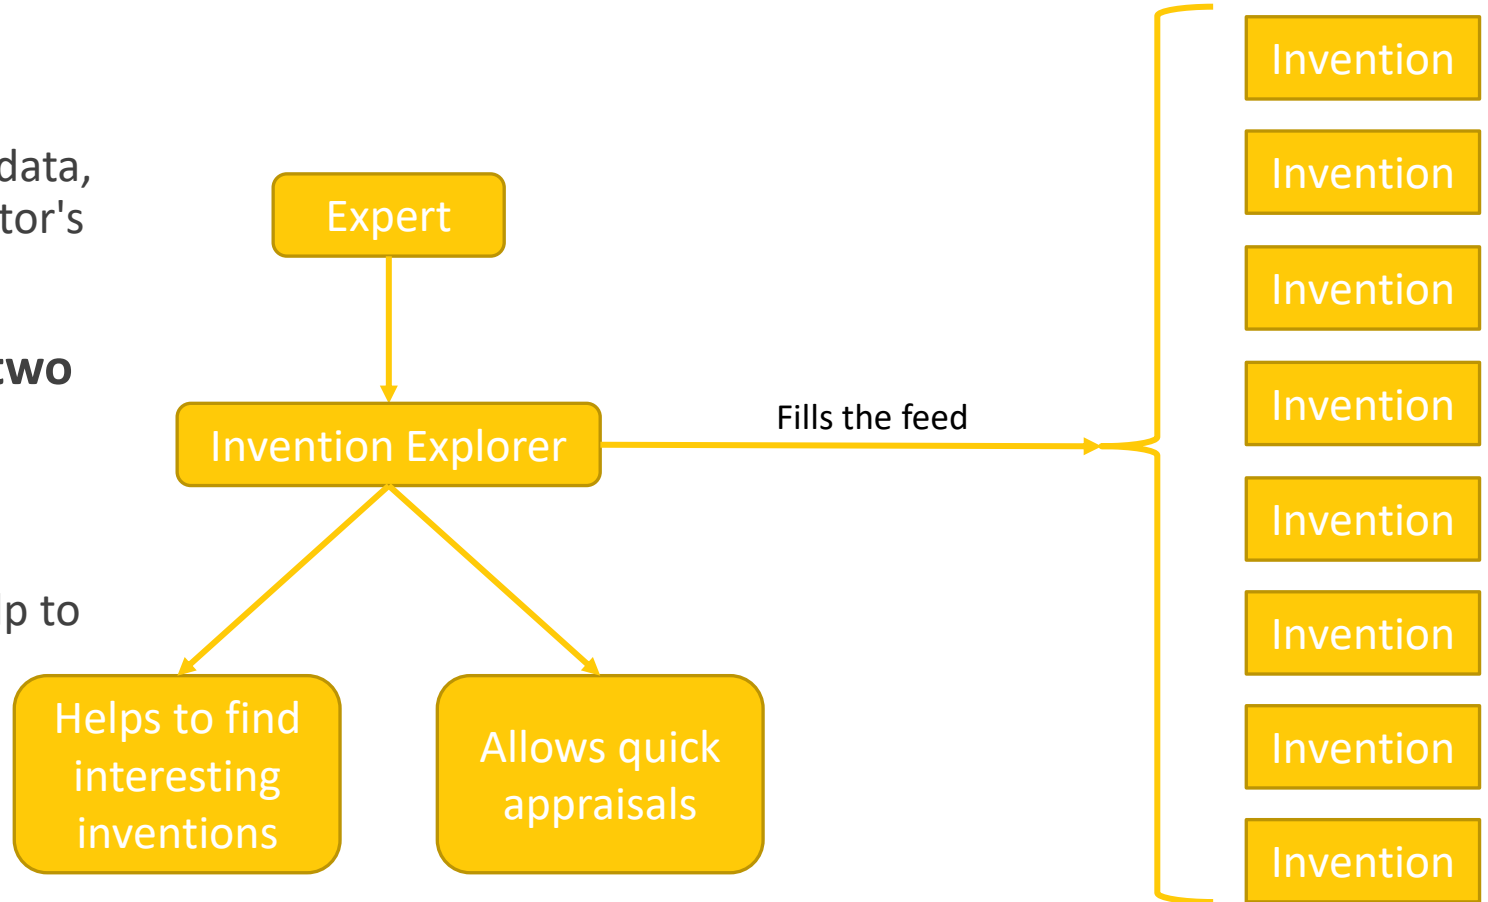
data,
tor's

two

lp to

Expert

Invention Explorer

Fills the feed

Helps to find interesting inventions

Allows quick appraisals

Invention

Invention

Invention

Invention

Invention

Invention

Invention

Invention